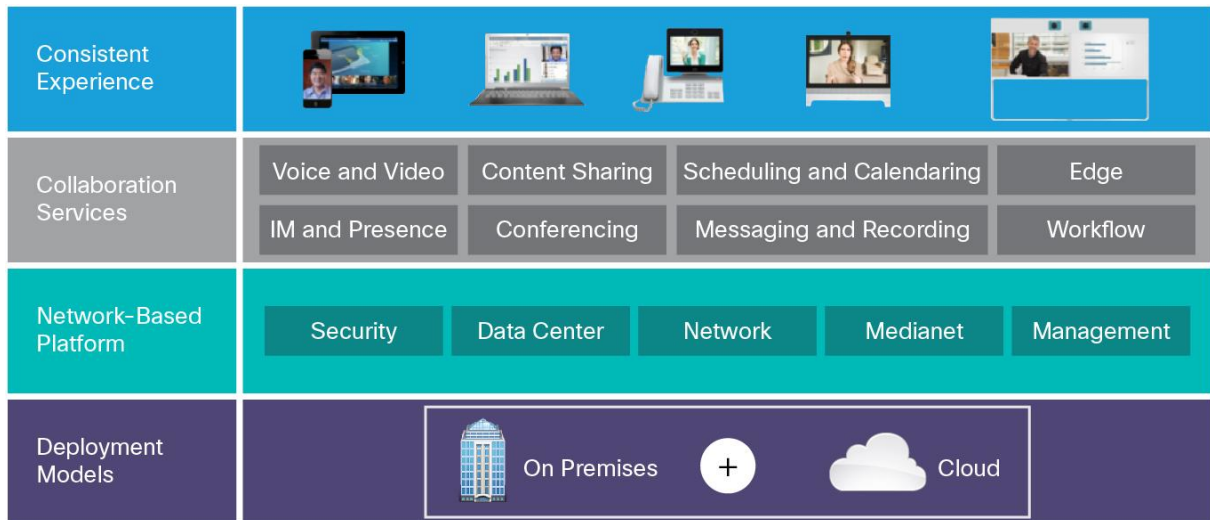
Consistent Experience

Collaboration Services

Voice and Video
Content Sharing
Scheduling and Calendaring
Edge
IM and Presence
Conferencing
Messaging and Recording
Workflow

Network-Based Platform

Security
Data Center
Network
Medianet
Management

Deployment Models

On Premises
+
Cloud